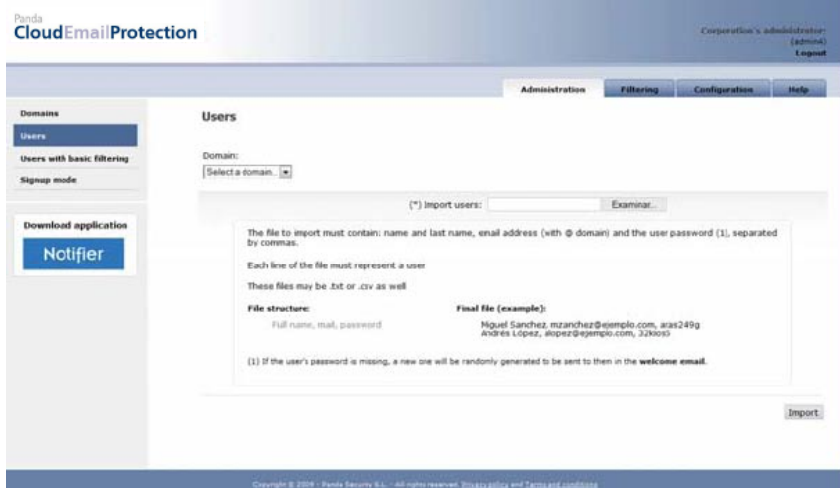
Panda
CloudEmailProtection

Corporation's administrator
(admin)
Logout

Administration
Filtering
Configuration
Help

Domains
Users
Users with basic filtering
Signup mode

Download application
Notifier

Users

Domain:
Select a domain..

(*) Import users:
Examinar...

The file to import must contain: name and last name, email address (with @ domain) and the user password (1), separated by commas.

Each line of the file must represent a user

These files may be .txt or .csv as well

File structure:
Full name, mail, password

Final file (example):
Miguel Sanchez, msanchez@ejemplo.com, aras249g
Andrés López, alopez@ejemplo.com, 32kios3

(1) If the user's password is missing, a new one will be randomly generated to be sent to then in the welcome email.

Import

Copyright © 2009 - Panda Security S.L. - All rights reserved. Privacy policy and Terms and conditions